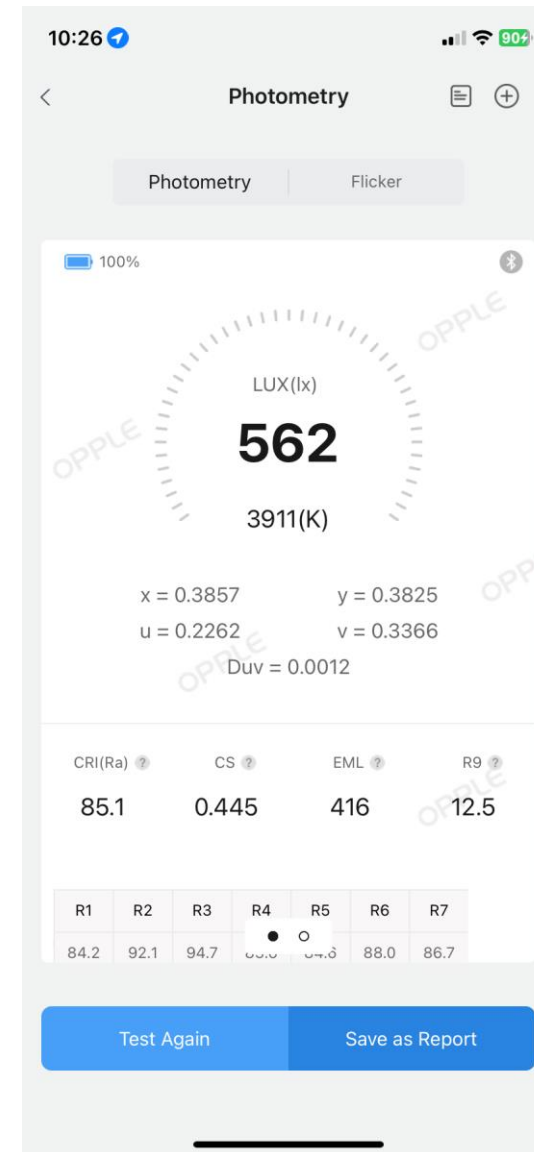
10:26

90

<

Photometry

Photometry

Flicker

100%

OPPLE

LUX(lx)

562

3911(K)

OPPLE

x = 0.3857

y = 0.3825

OPP

u = 0.2262

v = 0.3366

OPPLE

Duv = 0.0012

CRI(Ra) ?

CS ?

EML ?

R9 ?

85.1

0.445

416

OPPLE

12.5

| R1 | R2 | R3 | R4 | R5 | R6 | R7 |
|---|---|---|---|---|---|---|
| 84.2 | 92.1 | 94.7 | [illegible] | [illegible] | 88.0 | 86.7 |

Test Again

Save as Report